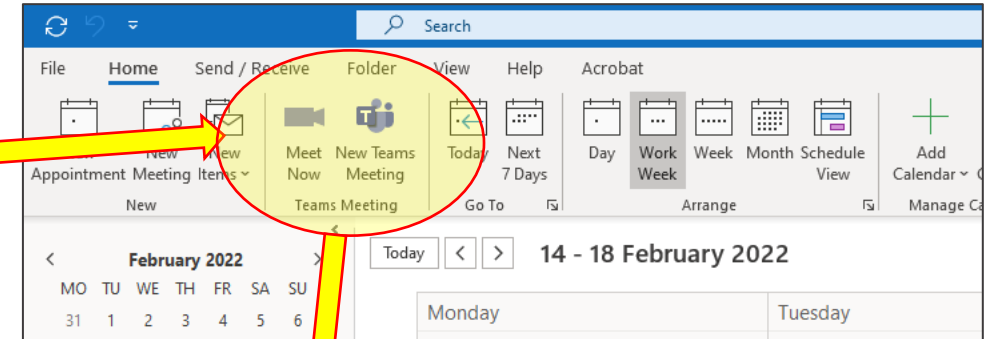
Search

File Home Send / Receive Folder View Help Acrobat

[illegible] Appointment New Meeting New Items

New

Meet Now New Teams Meeting

Teams Meeting

Today Next 7 Days

Go To

Day Work Week Week Month Schedule View

Arrange

Add Calendar

Manage Ca

February 2022

MO TU WE TH FR SA SU

31 1 2 3 4 5 6

Today

14 - 18 February 2022

Monday

Tuesday